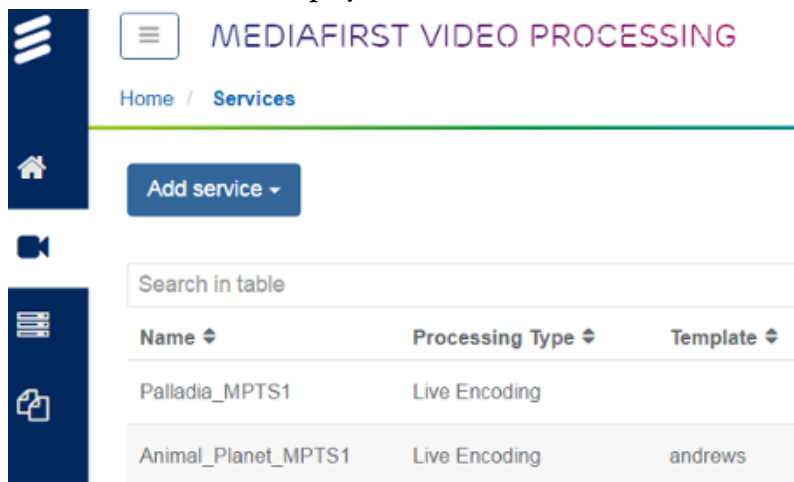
MEDIAFIRST VIDEO PROCESSING

Home / Services

Add service

Search in table

| Name | Processing Type | Template |
|---|---|---|
| Palladia_MPTS1 | Live Encoding | |
| Animal_Planet_MPTS1 | Live Encoding | andrews |